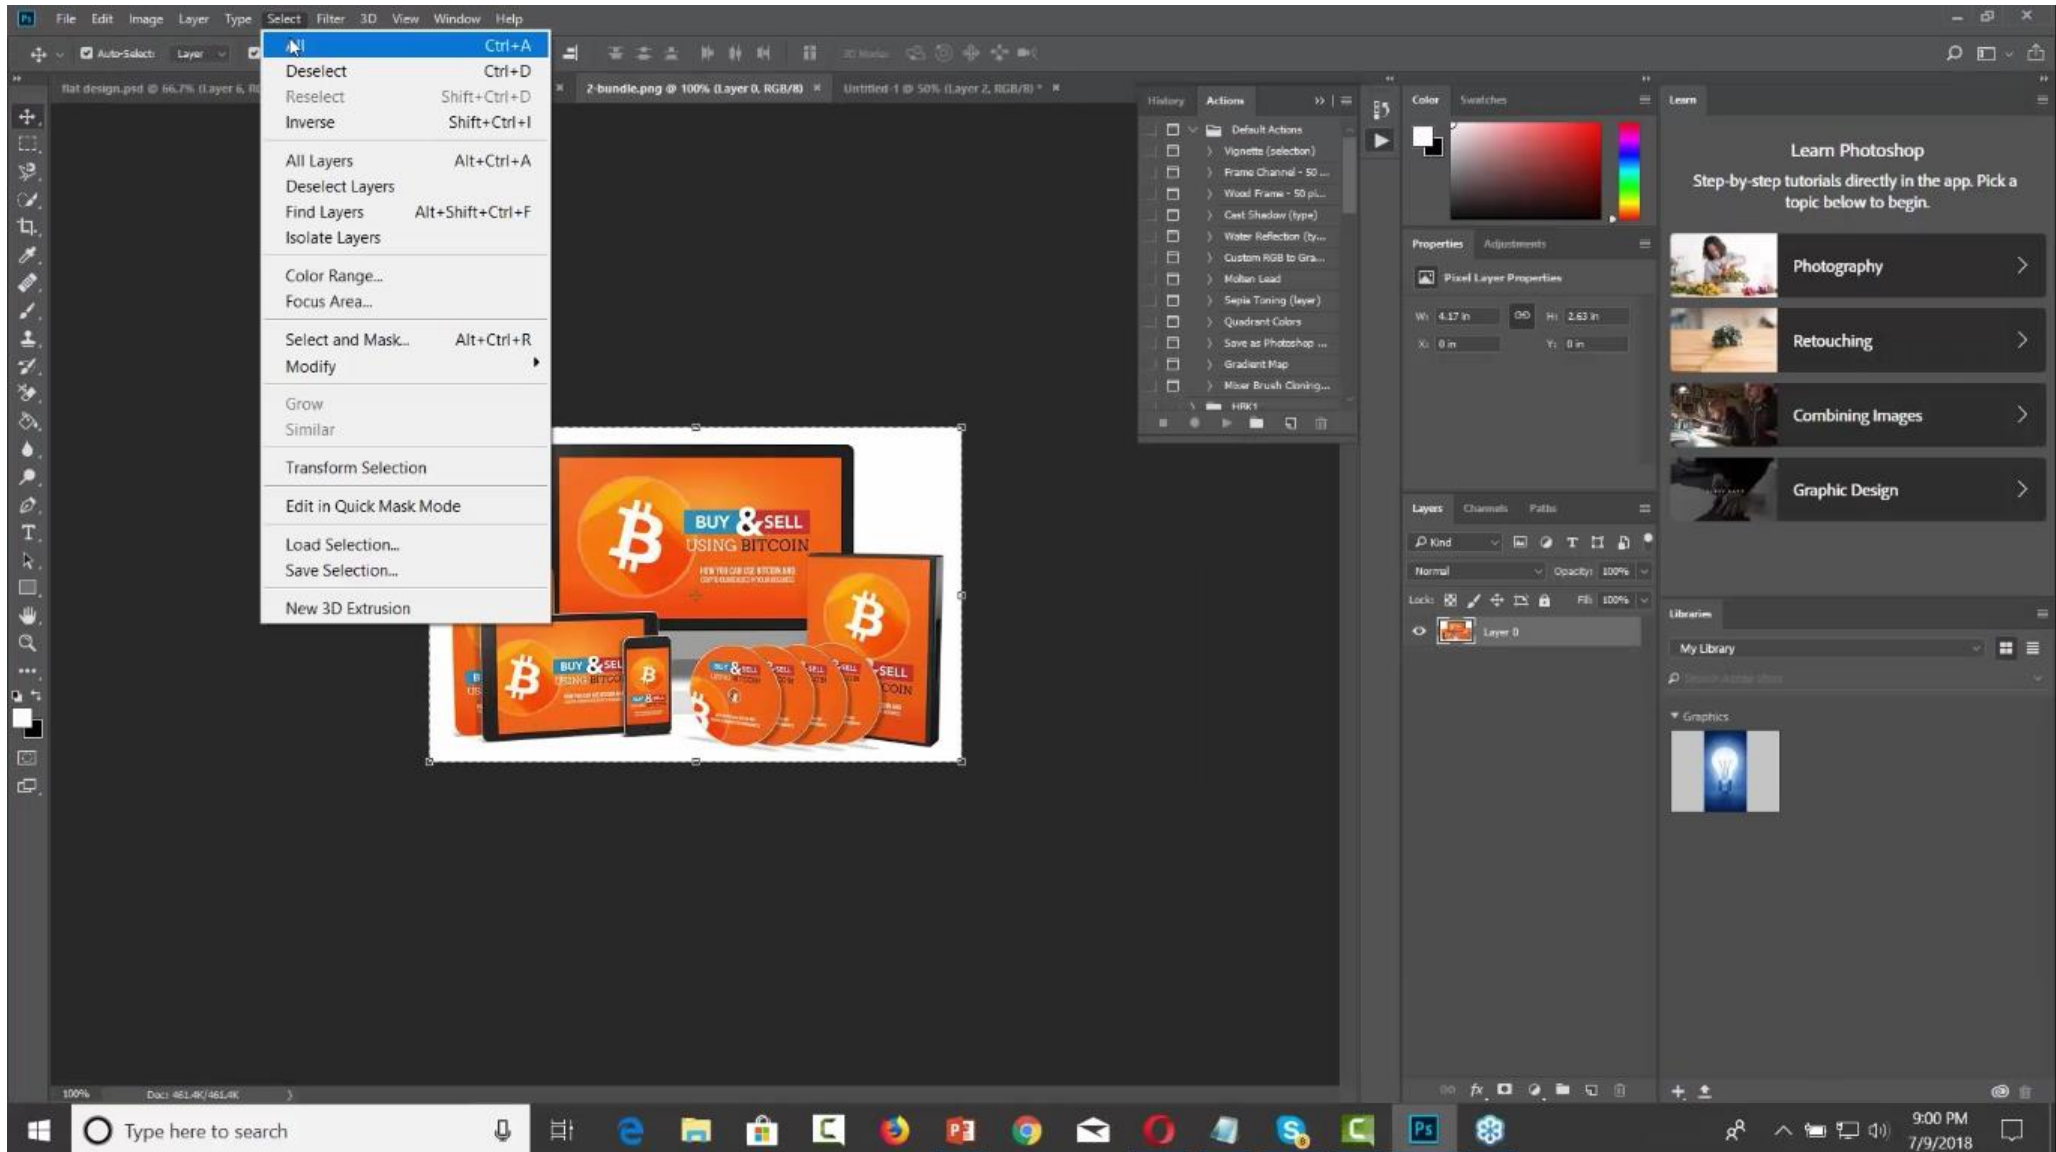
Ps File Edit Image Layer Type Select Filter 3D View Window Help

Auto-Select: Layer

flat design.psd @ 66.7% (Layer 6, R
2-bundle.png @ 100% (Layer 0, RGB/8) ×
Untitled-1 @ 50% (Layer 2, RGB/8) * ×

All Ctrl+A
Deselect Ctrl+D
Reselect Shift+Ctrl+D
Inverse Shift+Ctrl+I

All Layers Alt+Ctrl+A
Deselect Layers
Find Layers Alt+Shift+Ctrl+F
Isolate Layers

Color Range...
Focus Area...

Select and Mask... Alt+Ctrl+R
Modify

Grow
Similar

Transform Selection

Edit in Quick Mask Mode

Load Selection...
Save Selection...

New 3D Extrusion

BUY & SELL
USING BITCOIN

History Actions
Default Actions
Vignette (selection)
Frame Channel - 50 ...
Wood Frame - 50 pi...
Cast Shadow (type)
Water Reflection (ty...
Custom RGB to Gra...
Molten Lead
Sepia Toning (layer)
Quadrant Colors
Save as Photoshop ...
Gradient Map
Mixer Brush Cloning...
HRK1

Color Swatches

Properties Adjustments
Pixel Layer Properties
W: 4.17 in H: 2.63 in
X: 0 in Y: 0 in

Layers Channels Paths
Kind
Normal Opacity: 100%
Lock: Fill: 100%
Layer 0

Learn
Learn Photoshop
Step-by-step tutorials directly in the app. Pick a topic below to begin.
Photography
Retouching
Combining Images
Graphic Design

Libraries
My Library
Graphics

100% Doc: 461.4K/461.4K

Type here to search
9:00 PM
7/9/2018